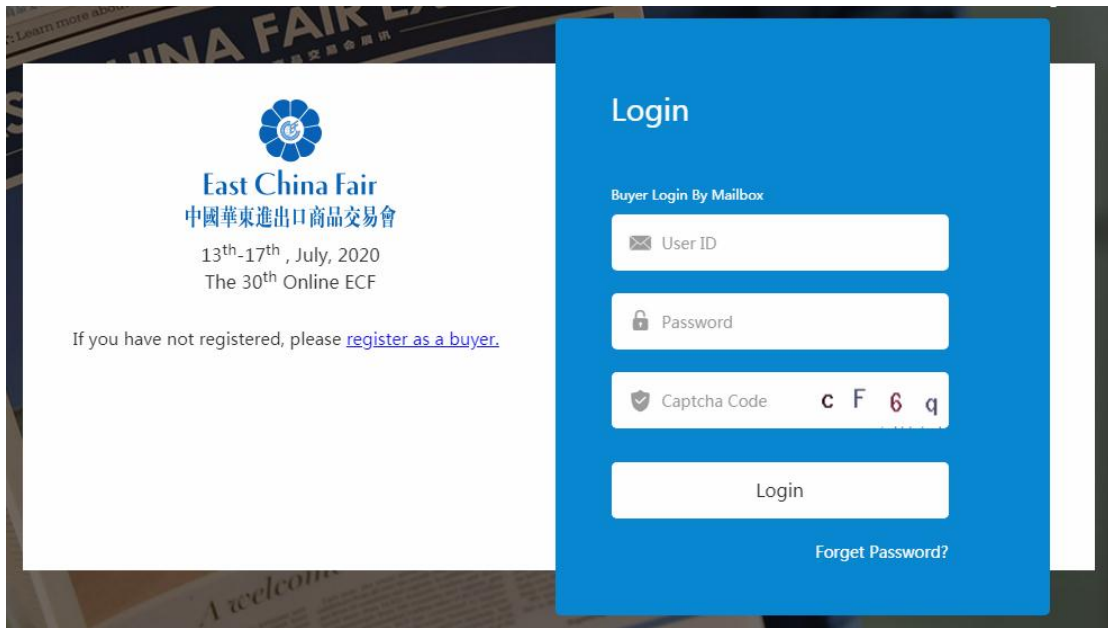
Learn more abou

INA FAIR EX

交易會展訊

East China Fair
中國華東進出口商品交易會

$13^{th}$-$17^{th}$ , July, 2020
The $30^{th}$ Online ECF

If you have not registered, please register as a buyer.

A welcom

Login

Buyer Login By Mailbox

User ID

Password

Captcha Code c F 6 q

Login

Forget Password?